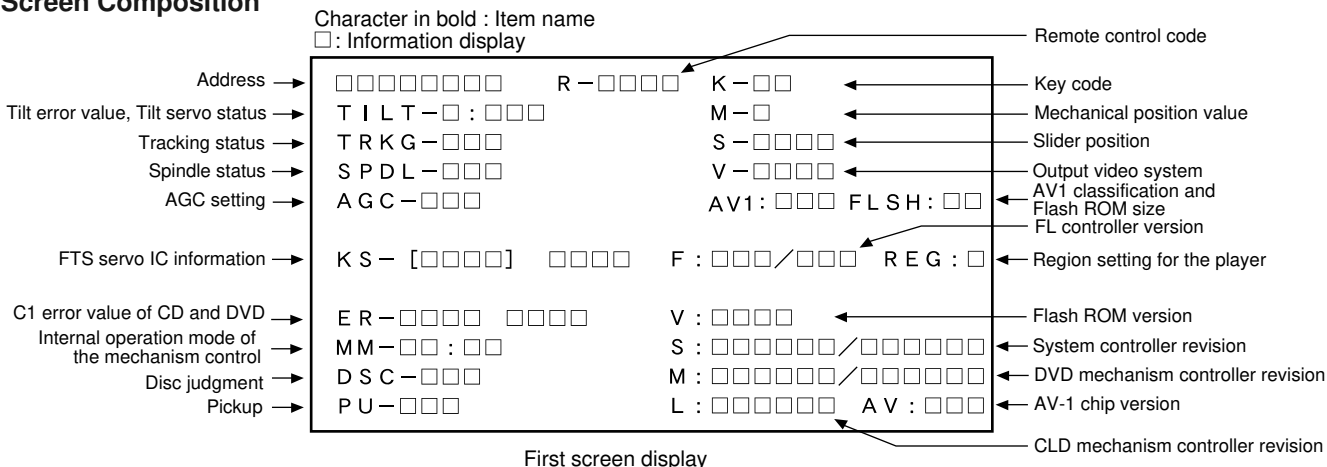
Screen Composition

Character in bold : Item name
□: Information display

Remote control code

Address → □□□□□□□□ R−□□□□ K−□□ ← Key code

Tilt error value, Tilt servo status → TILT−□:□□□ M−□ ← Mechanical position value

Tracking status → TRKG−□□□ S−□□□□ ← Slider position

Spindle status → SPDL−□□□ V−□□□□ ← Output video system

AGC setting → AGC−□□□ AV1:□□□ FLSH:□□ ← AV1 classification and Flash ROM size

FL controller version

FTS servo IC information → KS− [□□□□] □□□□ F:□□□/□□□ REG:□ ← Region setting for the player

C1 error value of CD and DVD → ER−□□□□ □□□□ V:□□□□ ← Flash ROM version

Internal operation mode of the mechanism control → MM−□□:□□ S:□□□□□□/□□□□□□ ← System controller revision

Disc judgment → DSC−□□□ M:□□□□□□/□□□□□□ ← DVD mechanism controller revision

Pickup → PU−□□□ L:□□□□□□ AV:□□□ ← AV-1 chip version

CLD mechanism controller revision

First screen display